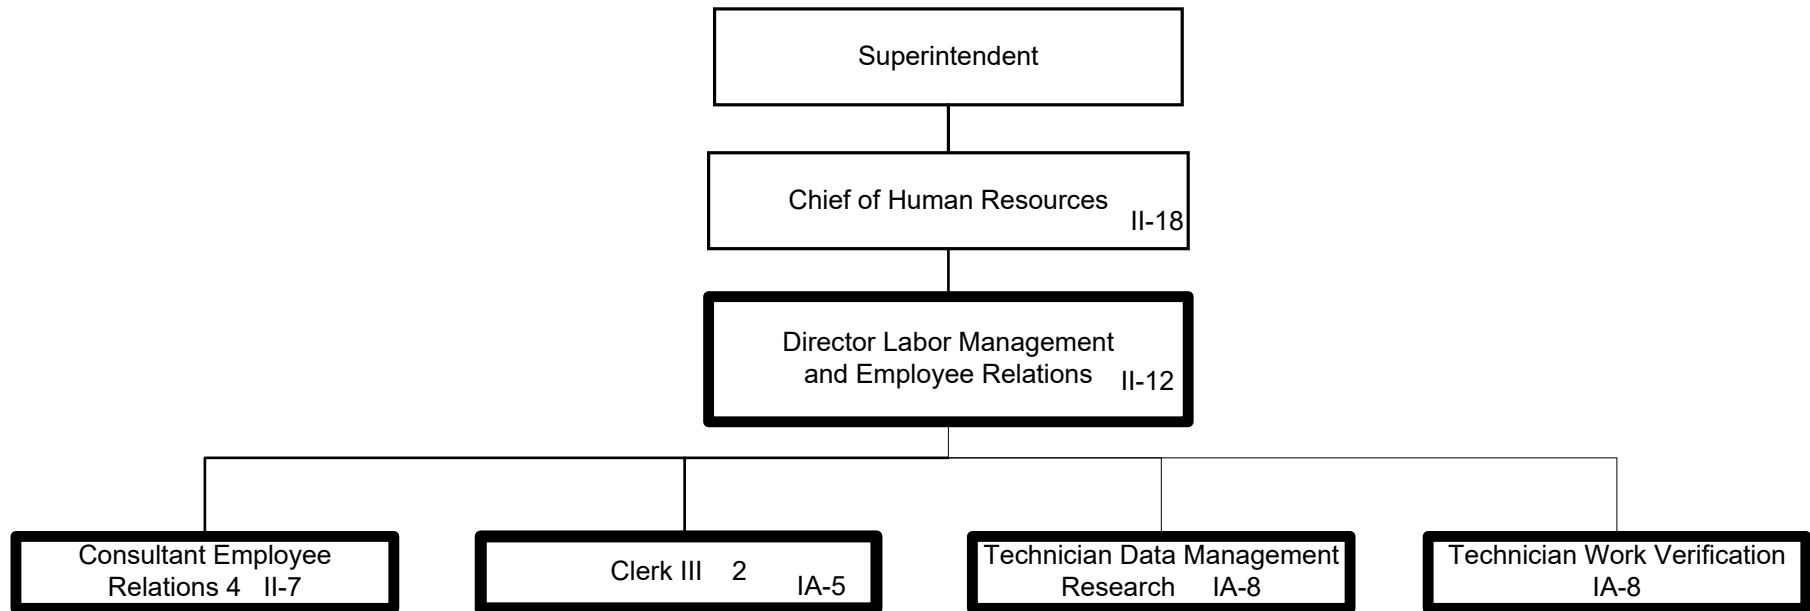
Superintendent

Chief of Human Resources II-18

Director Labor Management and Employee Relations II-12

Consultant Employee Relations 4 II-7

Clerk III 2 IA-5

Technician Data Management Research IA-8

Technician Work Verification IA-8